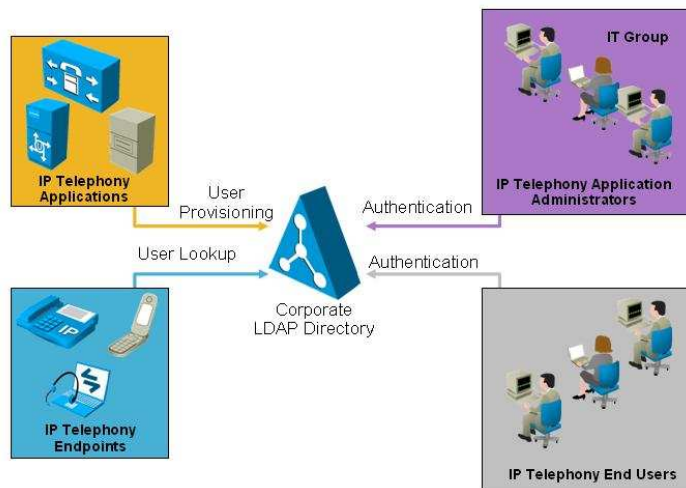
IP Telephony Applications

User Provisioning

IT Group

IP Telephony Application Administrators

Authentication

User Lookup

Authentication

Corporate LDAP Directory

IP

IP Telephony Endpoints

IP Telephony End Users